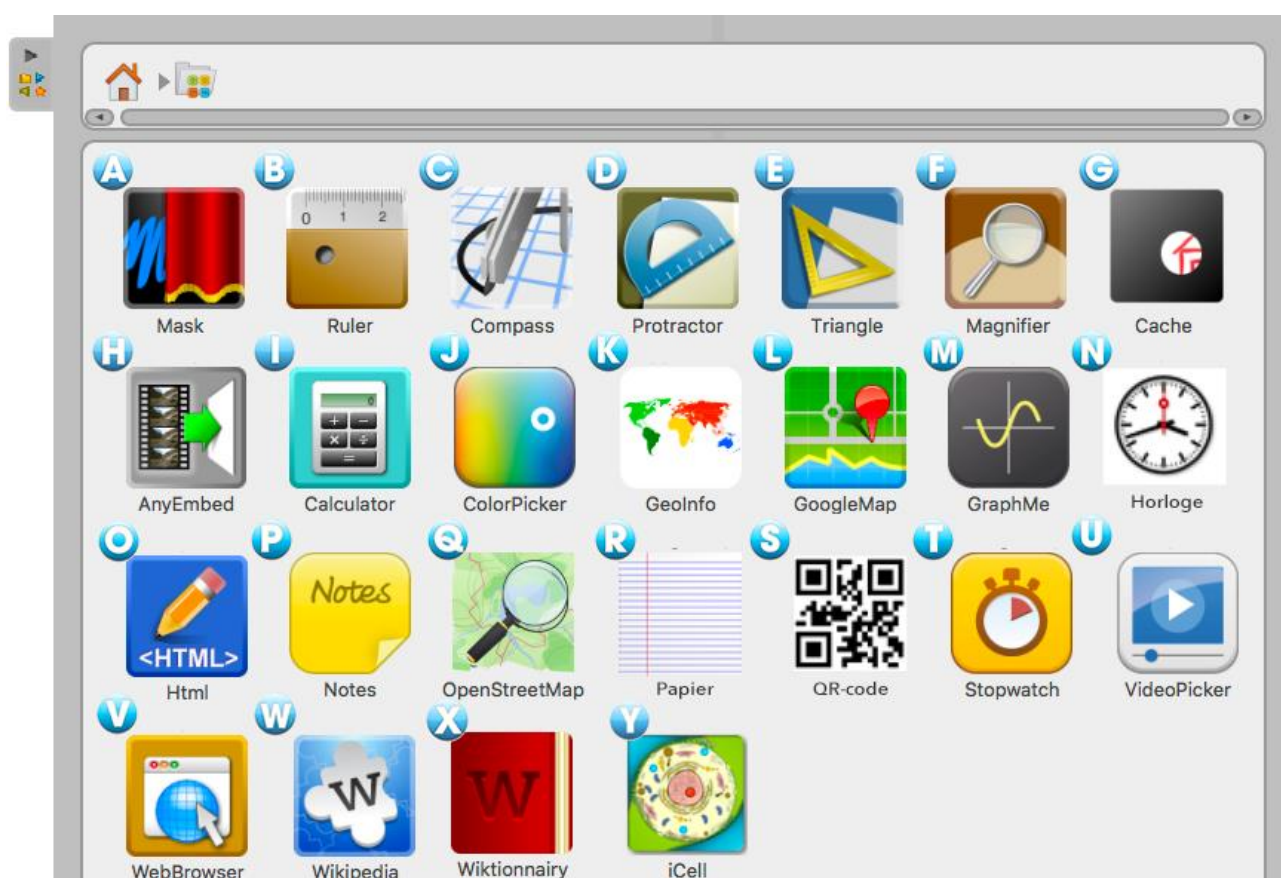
A Mask
B Ruler
C Compass
D Protractor
E Triangle
F Magnifier
G Cache
H AnyEmbed
I Calculator
J ColorPicker
K GeoInfo
L GoogleMap
M GraphMe
N Horloge
O Html
P Notes
Q OpenStreetMap
R Papier
S QR-code
T Stopwatch
U VideoPicker
V WebBrowser
W Wikipedia
X Wiktionnairy
Y iCell